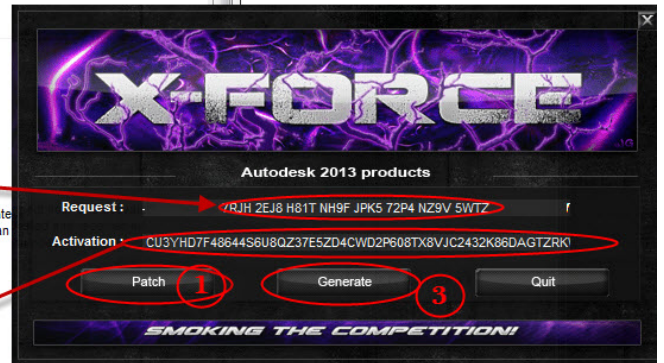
X-FORCE

Autodesk 2013 products

Request : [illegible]7RJH 2EJ8 H81T NH9F JPK5 72P4 NZ9V 5WTZ

Activation : CU3YHD7F48644S6U8QZ37E5ZD4CWD2P608TX8VJC2432K86DAGTZRK

Patch

1

Generate

3

Quit

SMOKING THE COMPETITION!